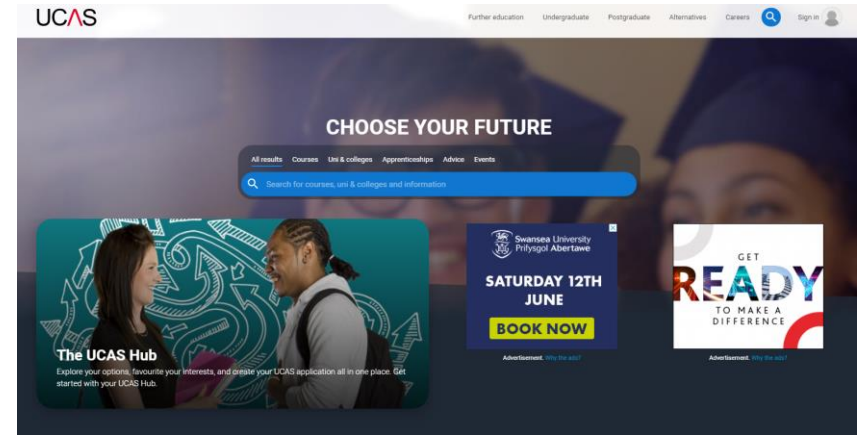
UCAS

Further education Undergraduate Postgraduate Alternatives Careers Sign in

CHOOSE YOUR FUTURE

All results Courses Uni & colleges Apprenticeships Advice Events

Search for courses, uni & colleges and information

The UCAS Hub

Explore your options, favourite your interests, and create your UCAS application all in one place. Get started with your UCAS Hub.

Swansea University Prifysgol Abertawe

SATURDAY 12TH JUNE

BOOK NOW

Advertisement. Why the ads?

GET READY TO MAKE A DIFFERENCE

Advertisement. Why the ads?